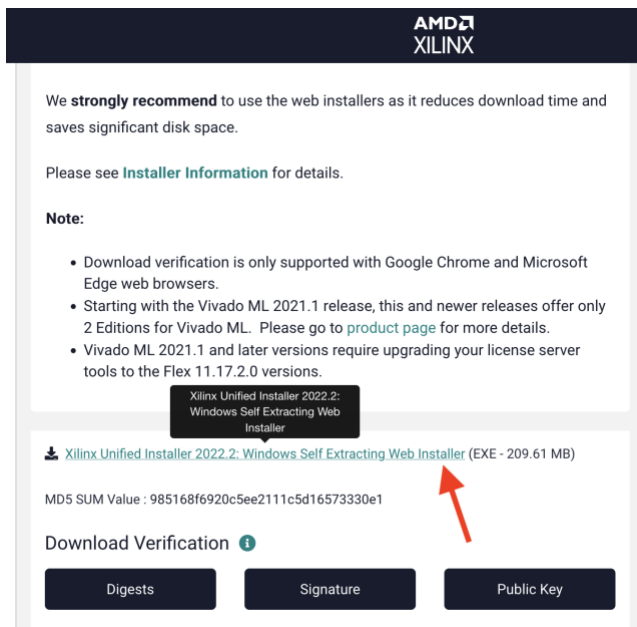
AMD
XILINX

We **strongly recommend** to use the web installers as it reduces download time and saves significant disk space.

Please see Installer Information for details.

**Note:**

- Download verification is only supported with Google Chrome and Microsoft Edge web browsers.
- Starting with the Vivado ML 2021.1 release, this and newer releases offer only 2 Editions for Vivado ML. Please go to product page for more details.
- Vivado ML 2021.1 and later versions require upgrading your license server tools to the Flex 11.17.2.0 versions.

Xilinx Unified Installer 2022.2: Windows Self Extracting Web Installer

Xilinx Unified Installer 2022.2: Windows Self Extracting Web Installer (EXE - 209.61 MB)

MD5 SUM Value : 985168f6920c5ee2111c5d16573330e1

Download Verification

Digests

Signature

Public Key